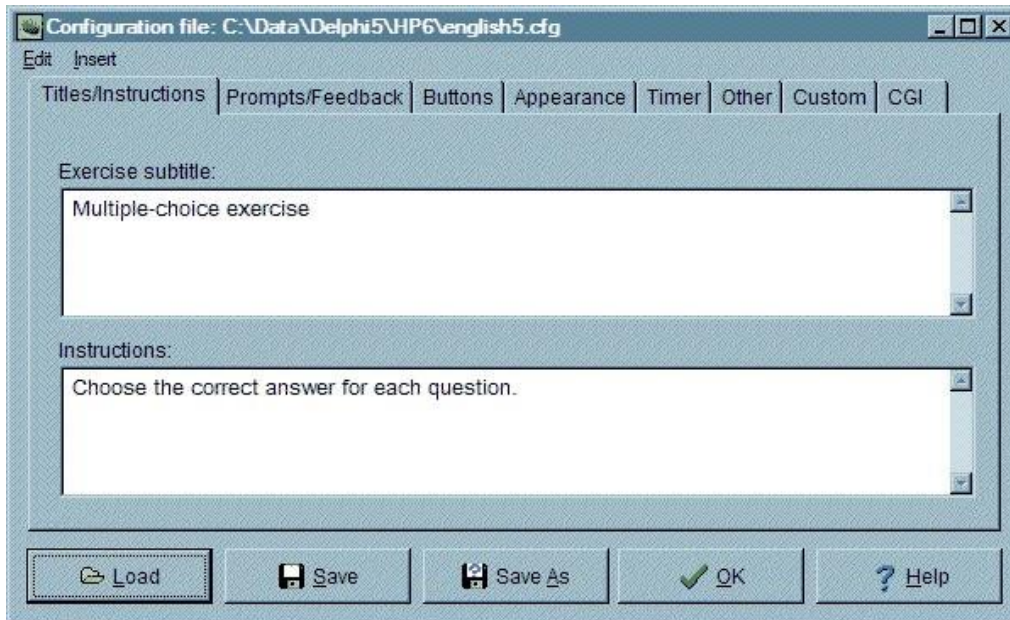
Configuration file: C:\Data\Delphi5\HP6\english5.cfg

Edit Insert

Titles/Instructions | Prompts/Feedback | Buttons | Appearance | Timer | Other | Custom | CGI

Exercise subtitle:

Multiple-choice exercise

Instructions:

Choose the correct answer for each question.

Load | Save | Save As | OK | Help